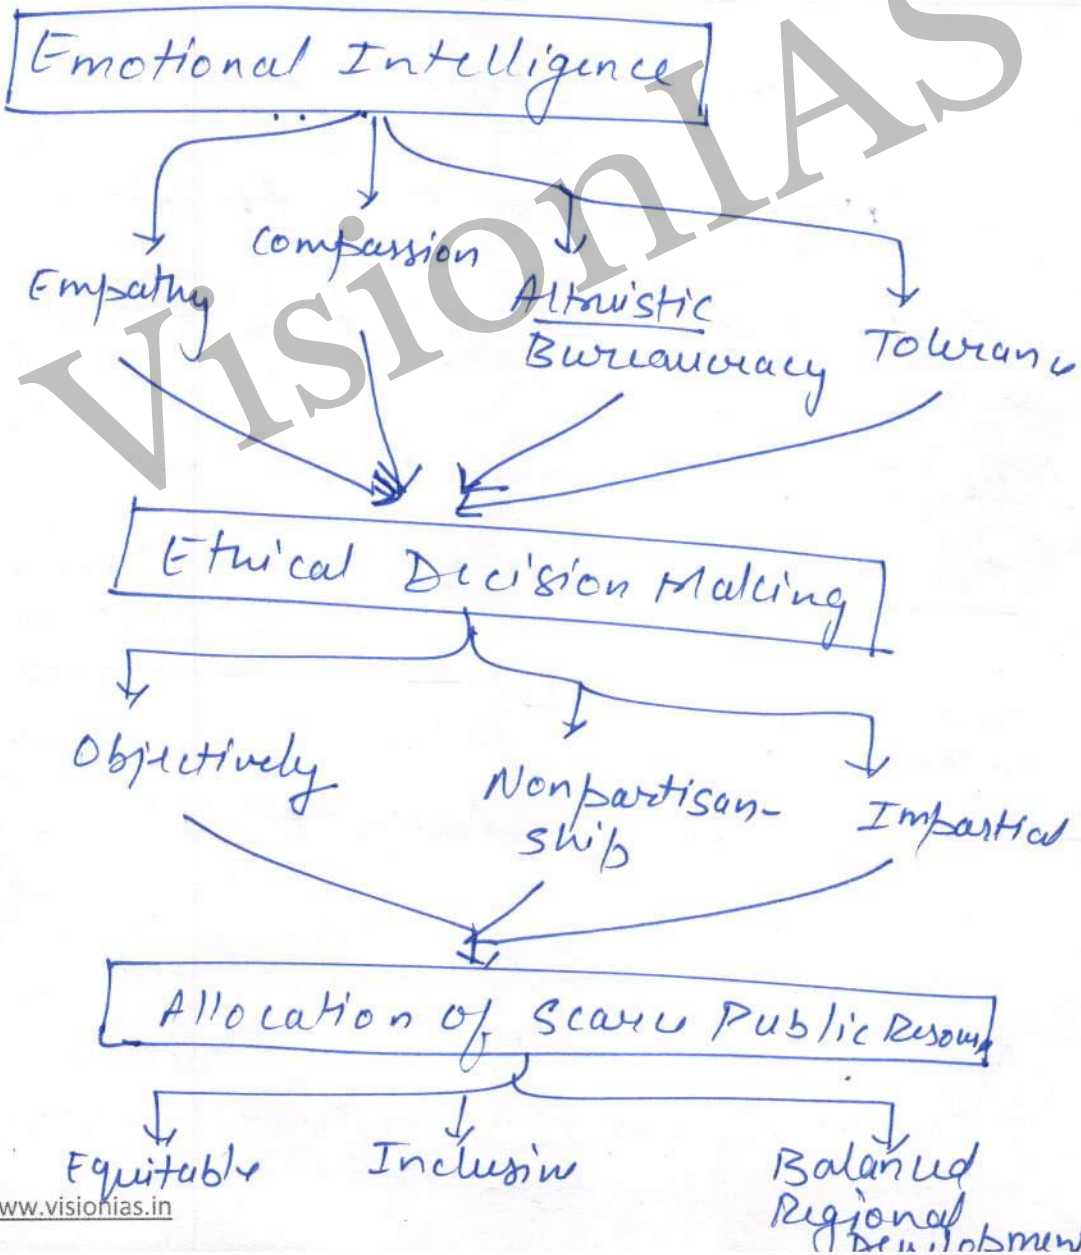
Emotional Intelligence

Empathy
Compassion
Altruistic Bureaucracy
Tolerance

Ethical Decision Making

Objectively
Nonpartisanship
Impartial

Allocation of Scarce Public Resour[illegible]

Equitable
Inclusive
Balanced Regional Development

VisionIAS
www.visionias.in